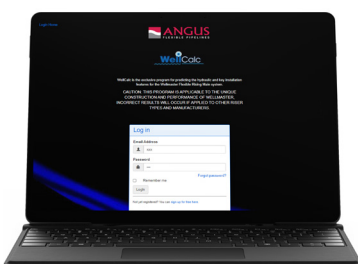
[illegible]

ANGUS
FLEXIBLE PIPELINES

WellCalc

WellCalc is the exclusive program for predicting the hydraulic and key installation features for the Wellmaster Flexible Rising Main system.

CAUTION: THIS PROGRAM IS APPLICABLE TO THE UNIQUE CONSTRUCTION AND PERFORMANCE OF WELLMASTER. INCORRECT RESULTS WILL OCCUR IF APPLIED TO OTHER RISER TYPES AND MANUFACTURERS.

Log in

Email Address

Password

Forgot password?

Remember me

Login

Not yet registered? You can sign up for free here